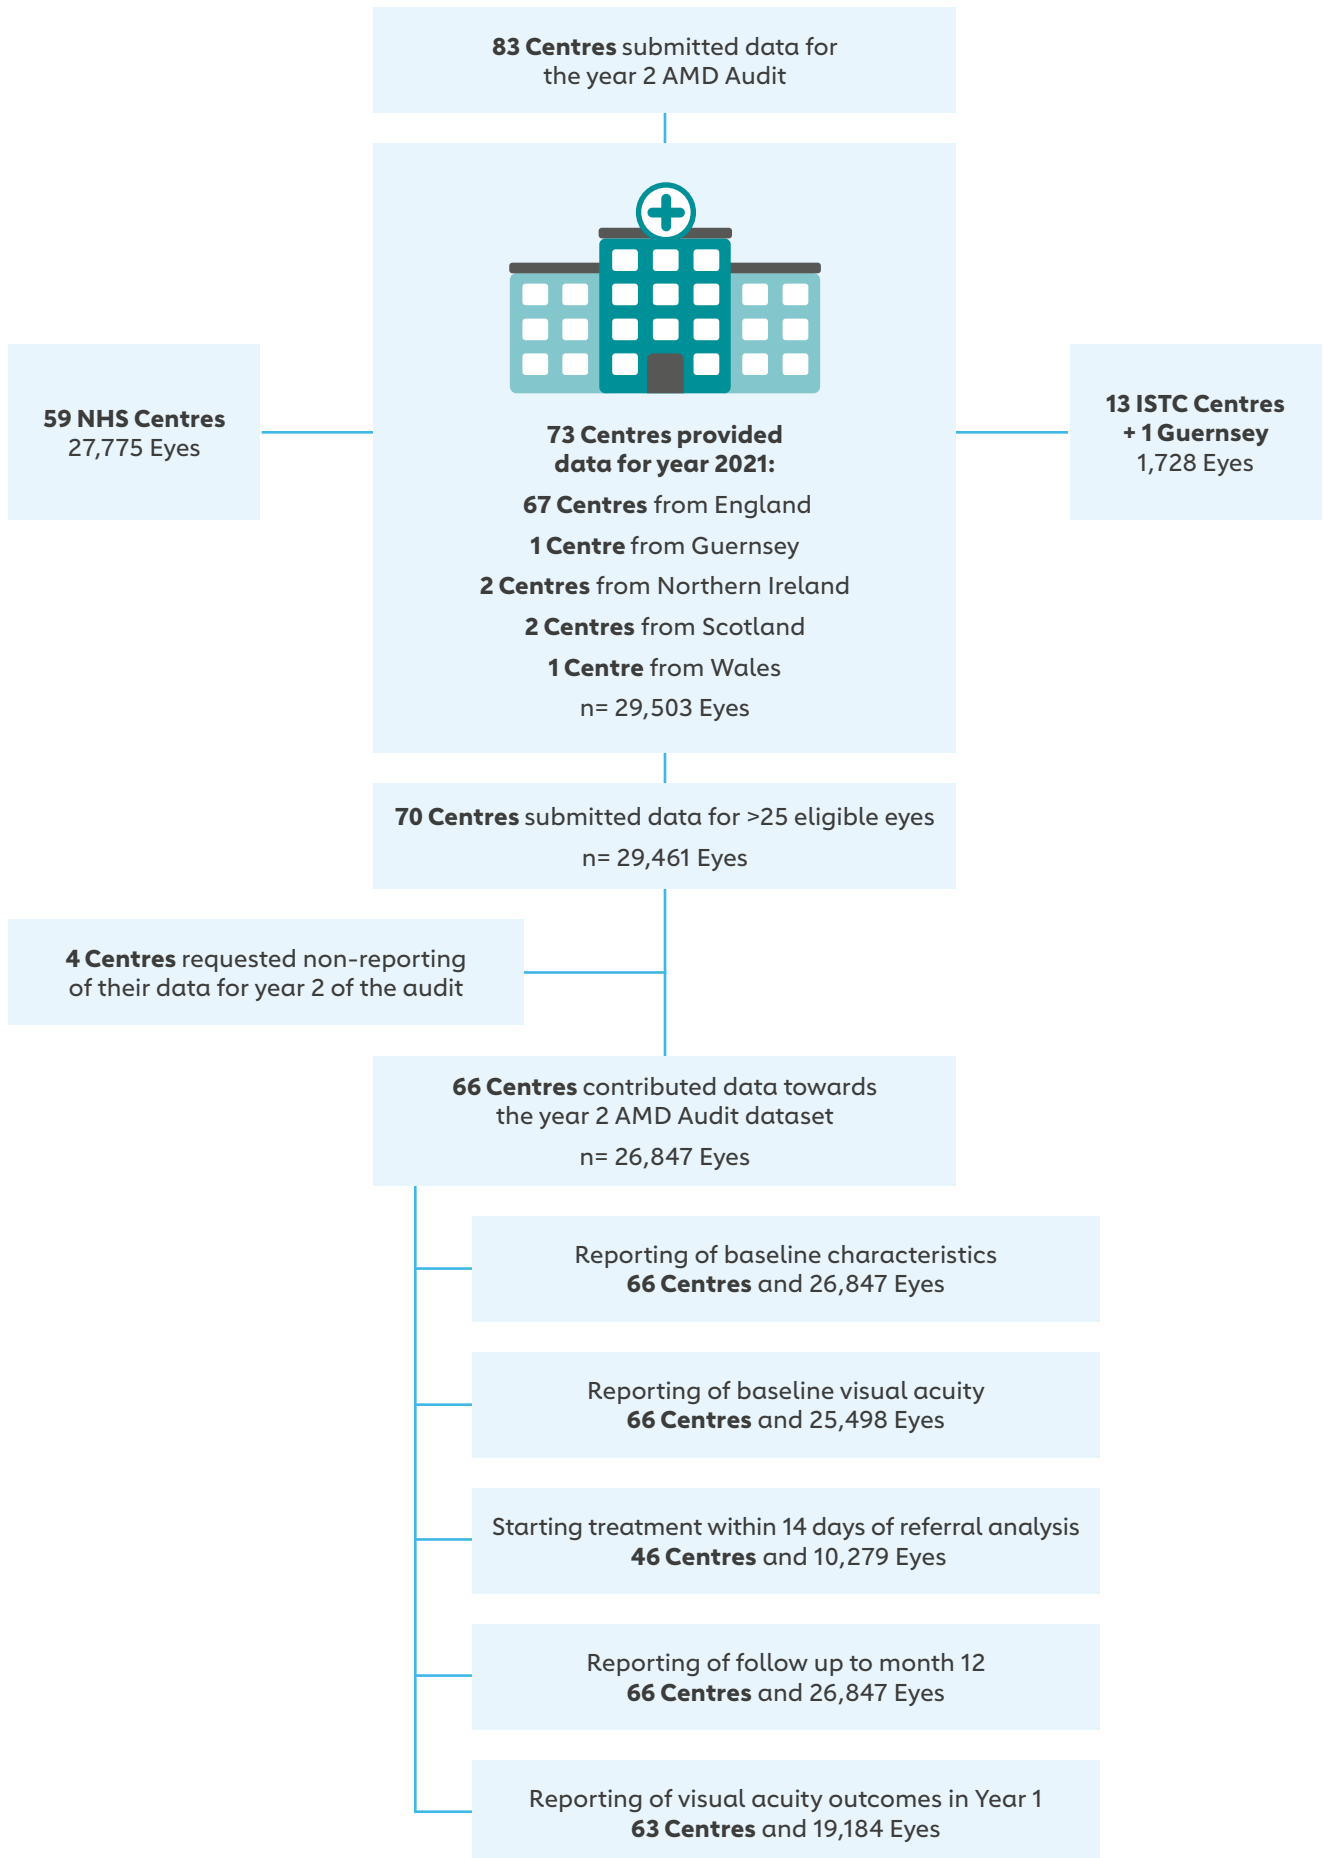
83 Centres submitted data for the year 2 AMD Audit

59 NHS Centres
27,775 Eyes

73 Centres provided data for year 2021:

67 Centres from England

1 Centre from Guernsey

2 Centres from Northern Ireland

2 Centres from Scotland

1 Centre from Wales

n= 29,503 Eyes

13 ISTC Centres + 1 Guernsey
1,728 Eyes

70 Centres submitted data for >25 eligible eyes

n= 29,461 Eyes

4 Centres requested non-reporting of their data for year 2 of the audit

66 Centres contributed data towards the year 2 AMD Audit dataset

n= 26,847 Eyes

Reporting of baseline characteristics
66 Centres and 26,847 Eyes

Reporting of baseline visual acuity
66 Centres and 25,498 Eyes

Starting treatment within 14 days of referral analysis
46 Centres and 10,279 Eyes

Reporting of follow up to month 12
66 Centres and 26,847 Eyes

Reporting of visual acuity outcomes in Year 1
63 Centres and 19,184 Eyes